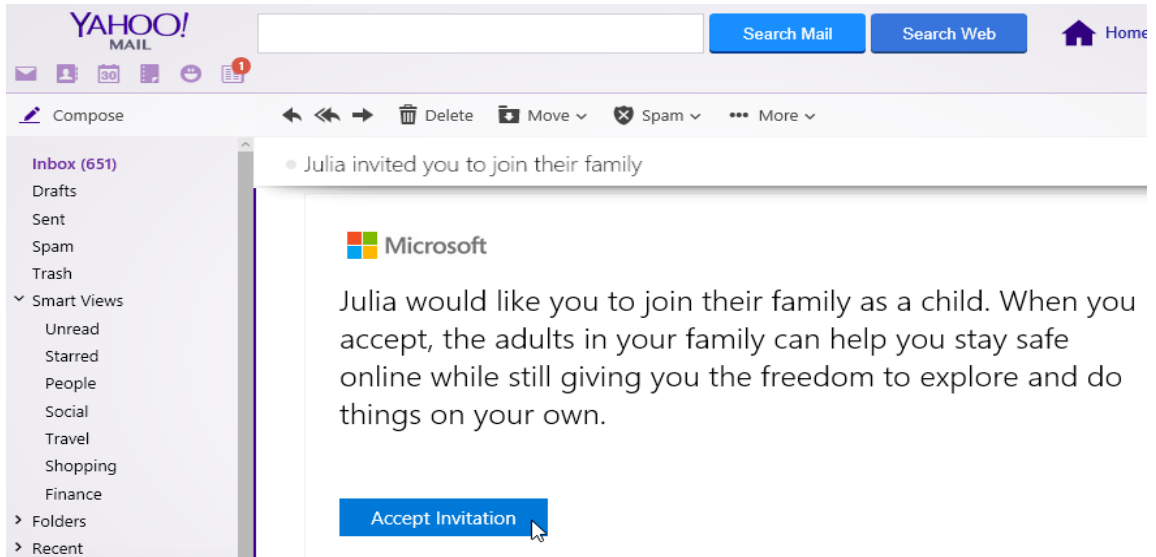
YAHOO! MAIL

30 1

Search Mail Search Web Home

Compose

Delete Move Spam More

Inbox (651)
Drafts
Sent
Spam
Trash
Smart Views
Unread
Starred
People
Social
Travel
Shopping
Finance
Folders
Recent

Julia invited you to join their family

Microsoft

Julia would like you to join their family as a child. When you accept, the adults in your family can help you stay safe online while still giving you the freedom to explore and do things on your own.

Accept Invitation